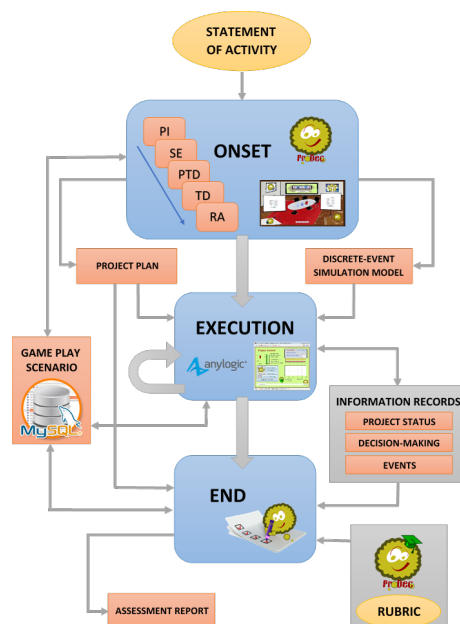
STATEMENT OF ACTIVITY

ONSET

PI
SE
PTD
TD
RA

ProDec

PROJECT PLAN

DISCRETE-EVENT SIMULATION MODEL

GAME PLAY SCENARIO

MySQL

EXECUTION

anylogic

INFORMATION RECORDS
PROJECT STATUS
DECISION-MAKING
EVENTS

END

ProDec

RUBRIC

ASSESSMENT REPORT